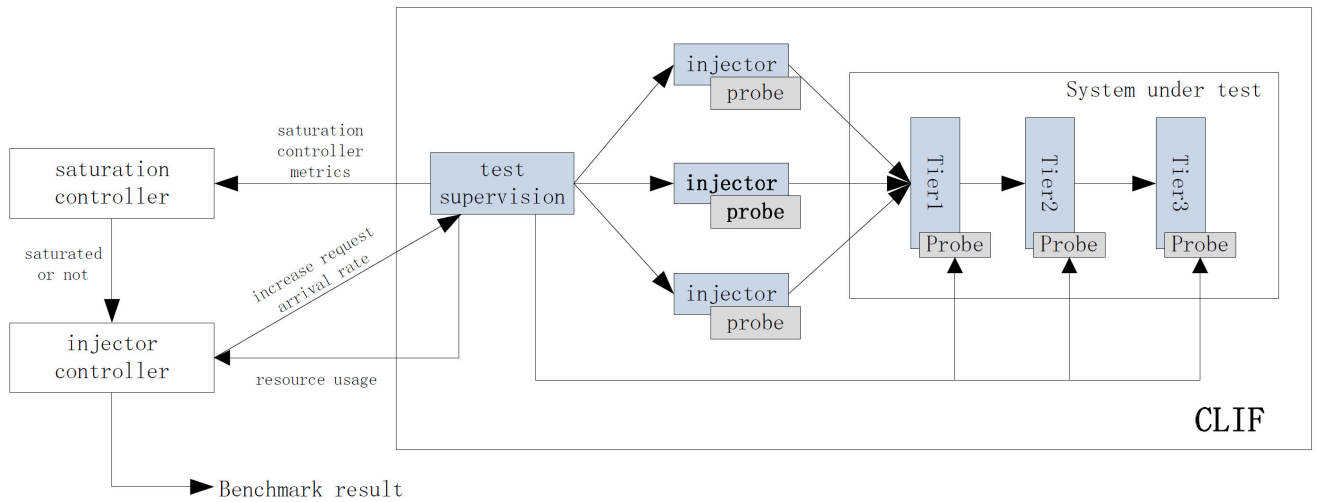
saturation controller metrics

saturation controller

saturated or not

injector controller

increase request arrival rate

resource usage

test supervision

injector
probe

injector
probe

injector
probe

System under test

Tier1
Probe

Tier2
Probe

Tier3
Probe

CLIF

Benchmark result